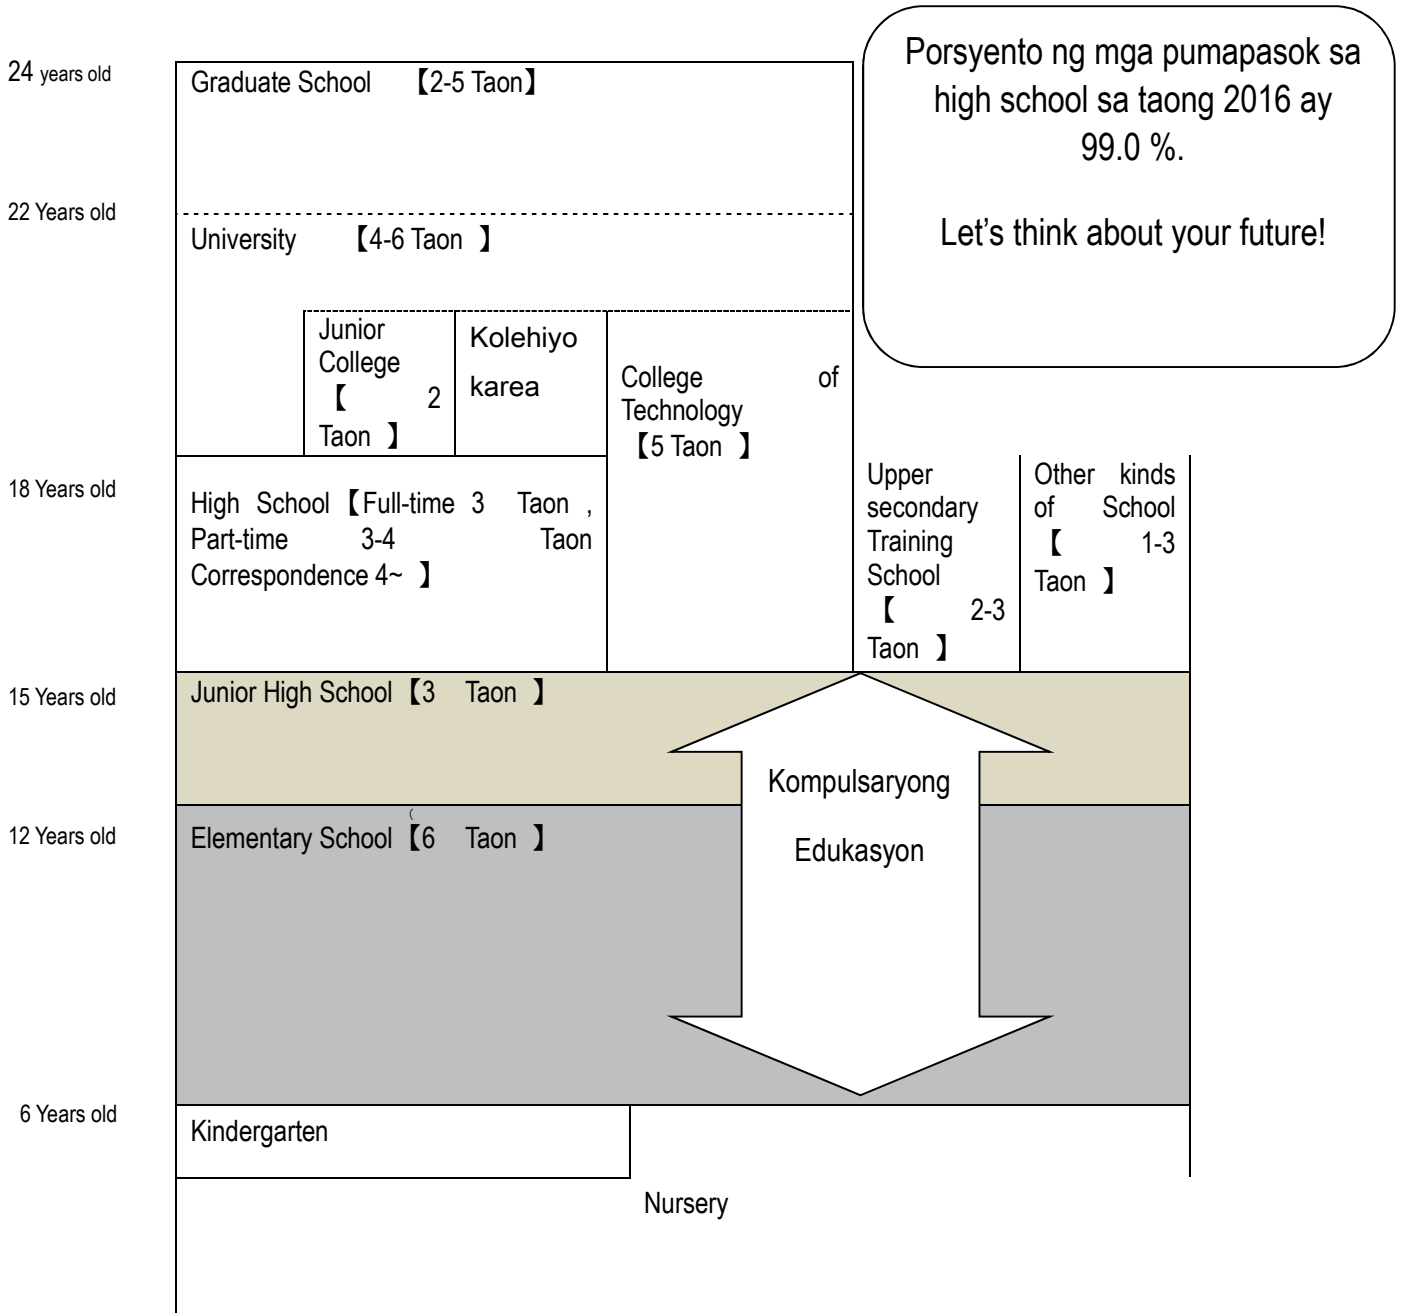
Porsyento ng mga pumapasok sa high school sa taong 2016 ay 99.0 %.

Let's think about your future!

24 years old
Graduate School 【2-5 Taon】

22 Years old
University 【4-6 Taon 】

Junior College 【 2 Taon 】

Kolehiyo karea

College of Technology 【5 Taon 】

18 Years old
High School【Full-time 3 Taon , Part-time 3-4 Taon Correspondence 4~ 】

Upper secondary Training School 【 2-3 Taon 】

Other kinds of School 【 1-3 Taon 】

15 Years old
Junior High School【3 Taon 】

Kompulsaryong Edukasyon

12 Years old
Elementary School【6 Taon 】

6 Years old
Kindergarten

Nursery